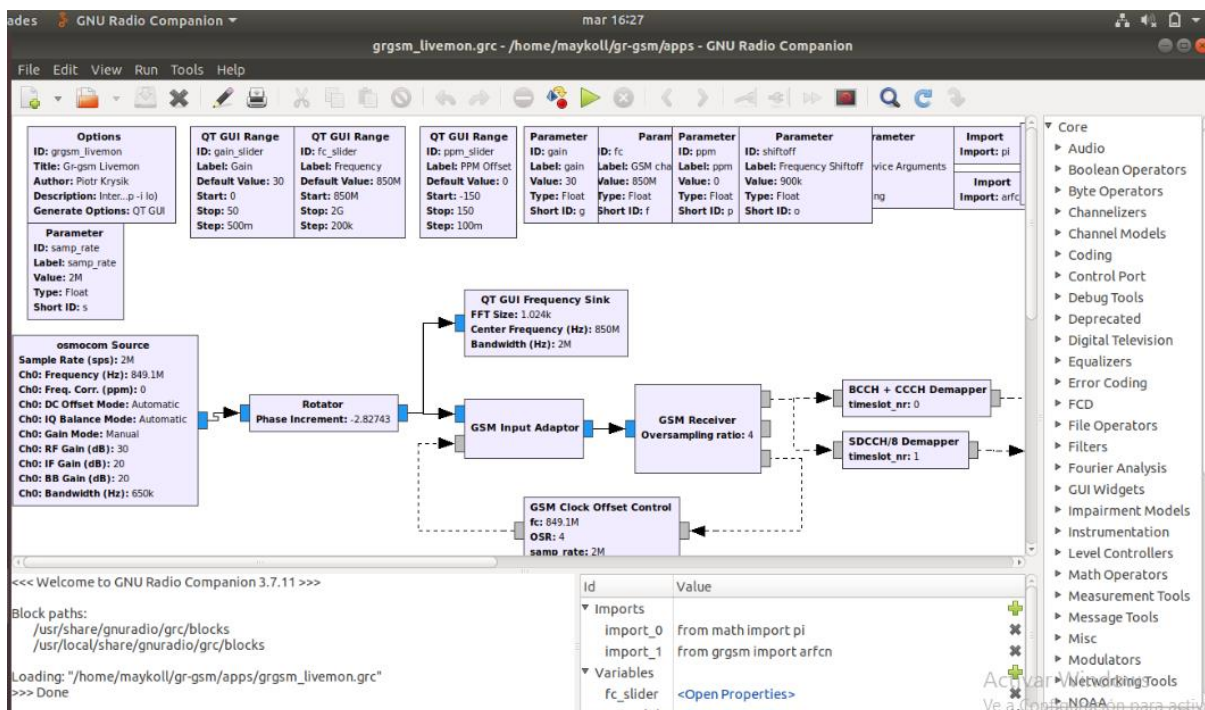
ades GNU Radio Companion ▾ mar 16:27

grgsm_livemon.grc - /home/maykoll/gr-gsm/apps - GNU Radio Companion

File Edit View Run Tools Help

Options
ID: grgsm_livemon
Title: Gr-gsm Livemon
Author: Piotr Krysik
Description: Inter...p -i lo)
Generate Options: QT GUI

QT GUI Range
ID: gain_slider
Label: Gain
Default Value: 30
Start: 0
Stop: 50
Step: 500m

QT GUI Range
ID: fc_slider
Label: Frequency
Default Value: 850M
Start: 850M
Stop: 2G
Step: 200k

QT GUI Range
ID: ppm_slider
Label: PPM Offset
Default Value: 0
Start: -150
Stop: 150
Step: 100m

Parameter
ID: gain
Label: gain
Value: 30
Type: Float
Short ID: g

Param
ID: fc
Label: GSM cha
Value: 850M
Type: Float
Short ID: f

Parameter
ID: ppm
Label: ppm
Value: 0
Type: Float
Short ID: p

Parameter
ID: shiftoff
Label: Frequency Shiftoff
Value: 900k
Type: Float
Short ID: o

rameter
vice Arguments
ng

Import
Import: pi

Import
Import: arfc

Parameter
ID: samp_rate
Label: samp_rate
Value: 2M
Type: Float
Short ID: s

QT GUI Frequency Sink
FFT Size: 1.024k
Center Frequency (Hz): 850M
Bandwidth (Hz): 2M

osmocom Source
Sample Rate (sps): 2M
Ch0: Frequency (Hz): 849.1M
Ch0: Freq. Corr. (ppm): 0
Ch0: DC Offset Mode: Automatic
Ch0: IQ Balance Mode: Automatic
Ch0: Gain Mode: Manual
Ch0: RF Gain (dB): 30
Ch0: IF Gain (dB): 20
Ch0: BB Gain (dB): 20
Ch0: Bandwidth (Hz): 650k

Rotator
Phase Increment: -2.82743

GSM Input Adaptor

GSM Receiver
Oversampling ratio: 4

BCCH + CCCH Demapper
timeslot_nr: 0

SDCCH/8 Demapper
timeslot_nr: 1

GSM Clock Offset Control
fc: 849.1M
OSR: 4
samp_rate: 2M

Core
Audio
Boolean Operators
Byte Operators
Channelizers
Channel Models
Coding
Control Port
Debug Tools
Deprecated
Digital Television
Equalizers
Error Coding
FCD
File Operators
Filters
Fourier Analysis
GUI Widgets
Impairment Models
Instrumentation
Level Controllers
Math Operators
Measurement Tools
Message Tools
Misc
Modulators
Networking Tools
NOAA

<<< Welcome to GNU Radio Companion 3.7.11 >>>

Block paths:
/usr/share/gnuradio/grc/blocks
/usr/local/share/gnuradio/grc/blocks

Loading: "/home/maykoll/gr-gsm/apps/grgsm_livemon.grc"
>>> Done

| Id | Value |
|---|---|
| Imports | |
| import_0 | from math import pi |
| import_1 | from grgsm import arfcn |
| Variables | |
| fc_slider | <Open Properties> |

Activar Windows
Ve a Configuración para activ